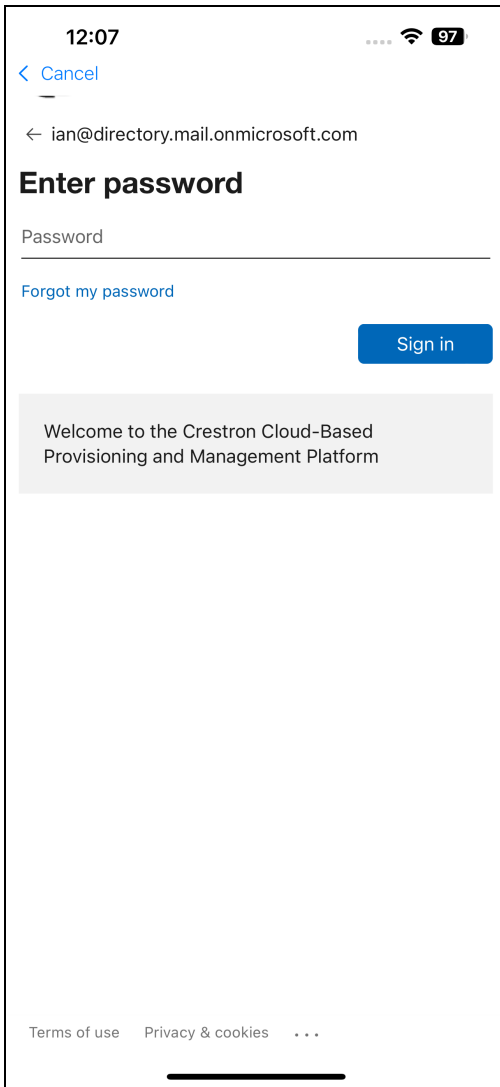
12:07

97

< Cancel

← ian@directory.mail.onmicrosoft.com

Enter password

Password

Forgot my password

Sign in

Welcome to the Crestron Cloud-Based Provisioning and Management Platform

Terms of use Privacy & cookies ...